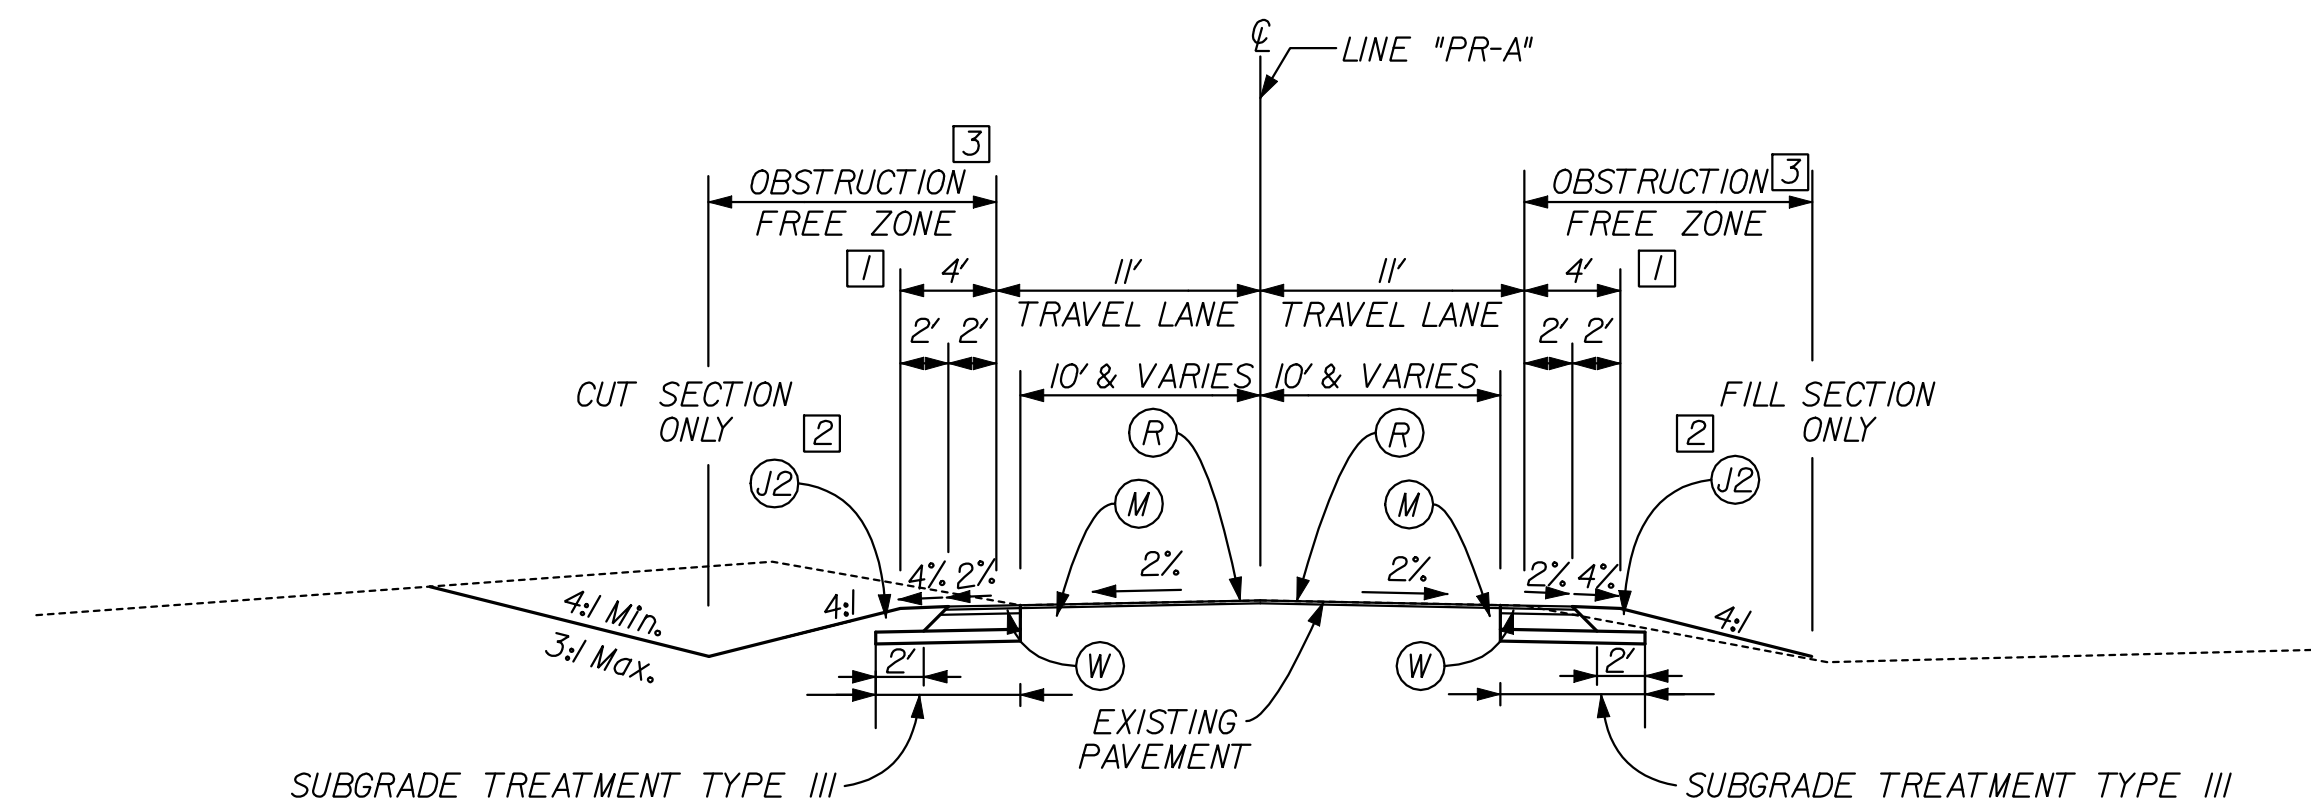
℄ LINE "PR-A"

OBSTRUCTION FREE ZONE 3

OBSTRUCTION 3 FREE ZONE

1 4'

11' TRAVEL LANE

11' TRAVEL LANE

4' 1

2' 2'

2' 2'

10' & VARIES

10' & VARIES

CUT SECTION ONLY 2

FILL SECTION ONLY 2

R

R

J2

M

M

J2

4% 2%

2%

2%

2% 4%

4:1

4:1 Min.

3:1 Max.

4:1

W

W

2'

2'

EXISTING PAVEMENT

SUBGRADE TREATMENT TYPE III

SUBGRADE TREATMENT TYPE III